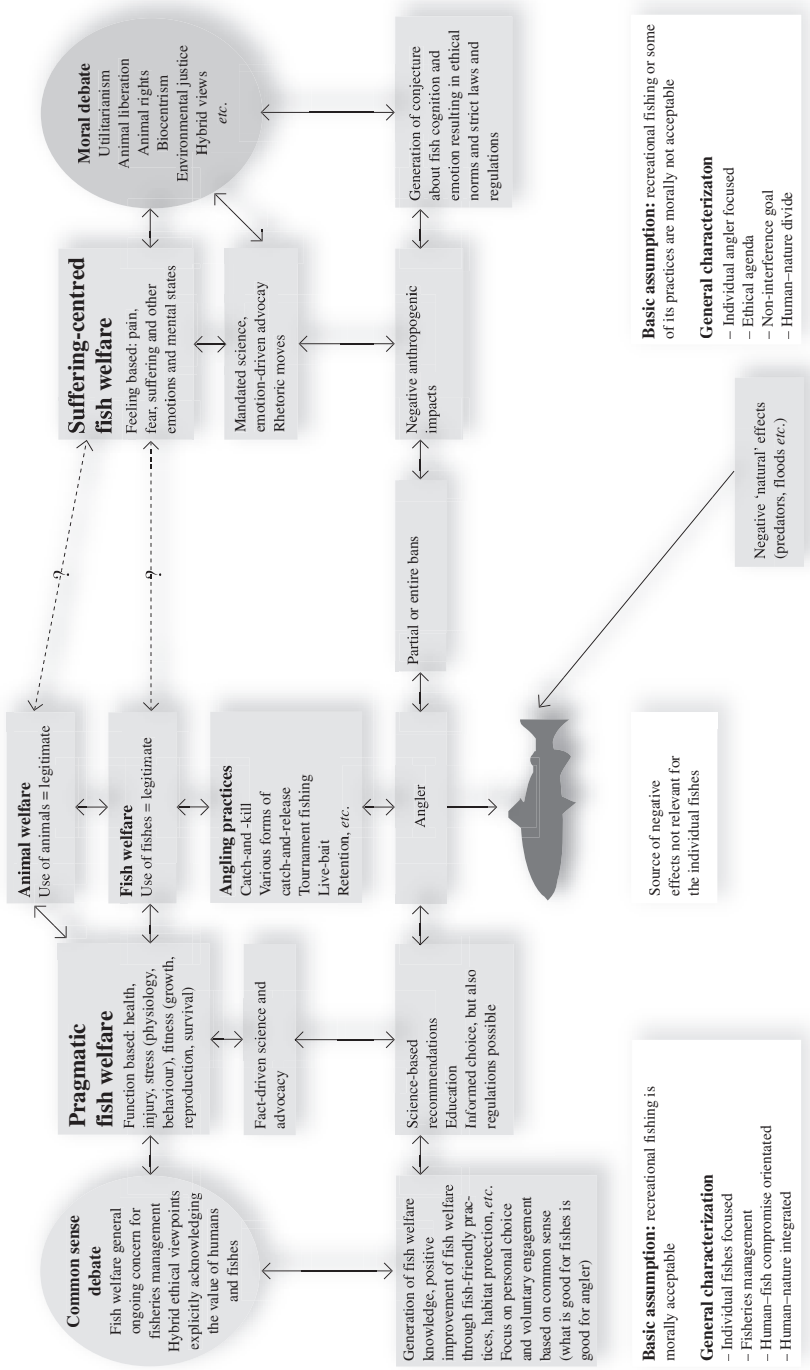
Common sense debate
Fish welfare general ongoing concern for fisheries management
Hybrid ethical viewpoints explicitly acknowledging the value of humans and fishes

Generation of fish welfare knowledge, positive improvement of fish welfare through fish-friendly practices, habitat protection, *etc.*
Focus on personal choice and voluntary engagement based on common sense (what is good for fishes is good for angler)

**Basic assumption:** recreational fishing is morally acceptable

**General characterization**
– Individual fishes focused
– Fisheries management
– Human–fish compromise orientated
– Human–nature integrated

Pragmatic fish welfare
Function based: health, injury, stress (physiology, behaviour), fitness (growth, reproduction, survival)

Fact-driven science and advocacy

Science-based recommendations
Education
Informed choice, but also regulations possible

Animal welfare
Use of animals = legitimate

Fish welfare
Use of fishes = legitimate

Angling practices
Catch-and-kill
Various forms of catch-and-release
Tournament fishing
Live-bait
Retention, *etc.*

Angler

Source of negative effects not relevant for the individual fishes

?

?

Partial or entire bans

Negative 'natural' effects (predators, floods *etc.*)

Suffering-centred fish welfare
Feeling based: pain, fear, suffering and other emotions and mental states

Mandated science, emotion-driven advocacy
Rhetoric moves

Negative anthropogenic impacts

Moral debate
Utilitarianism
Animal liberation
Animal rights
Biocentrism
Environmental justice
Hybrid views
*etc.*

Generation of conjecture about fish cognition and emotion resulting in ethical norms and strict laws and regulations

**Basic assumption:** recreational fishing or some of its practices are morally not acceptable

**General characterizaton**
– Individual angler focused
– Ethical agenda
– Non-interference goal
– Human–nature divide